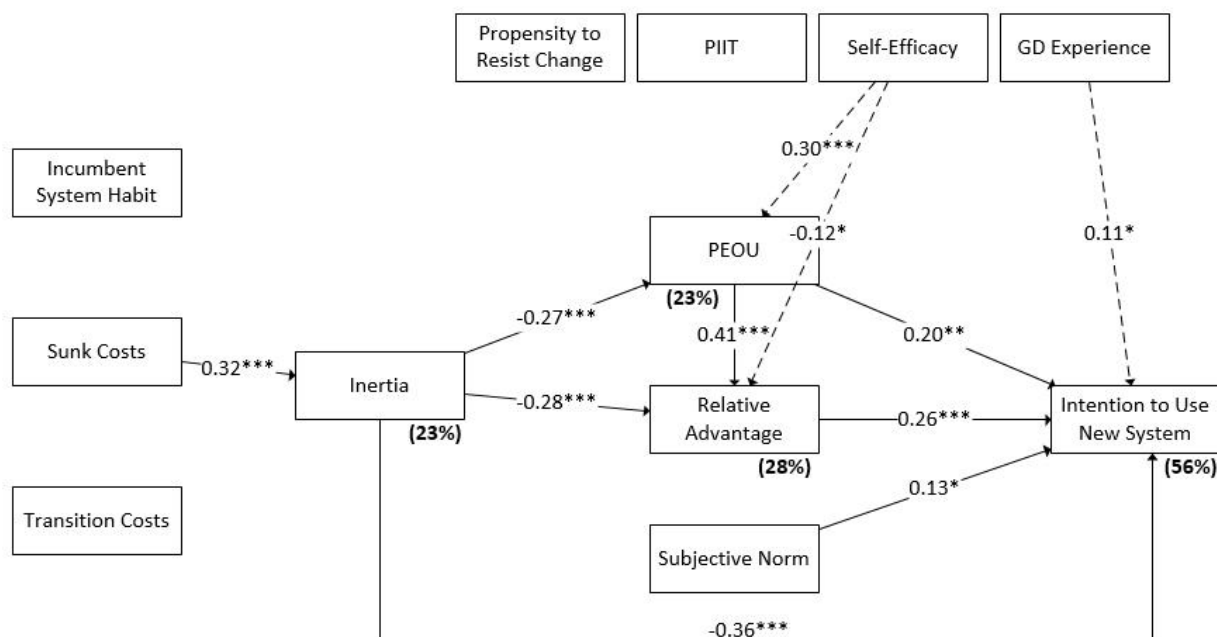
Propensity to Resist Change

PIIT

Self-Efficacy

GD Experience

Incumbent System Habit

0.30***

PEOU

-0.12*

0.11*

Sunk Costs

0.32***

Inertia

(23%)

-0.27***

(23%)

0.41***

0.20**

-0.28***

Relative Advantage

(28%)

0.26***

Intention to Use New System

(56%)

0.13*

Transition Costs

Subjective Norm

-0.36***